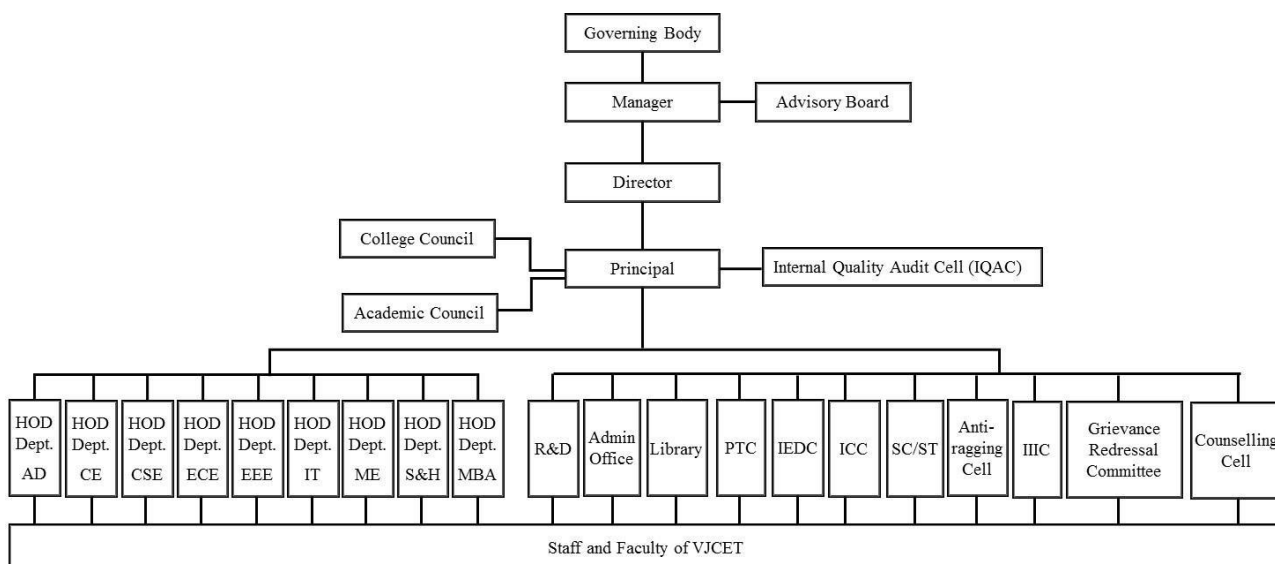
Governing Body

Manager

Advisory Board

Director

College Council

Principal

Internal Quality Audit Cell (IQAC)

Academic Council

HOD Dept. AD

HOD Dept. CE

HOD Dept. CSE

HOD Dept. ECE

HOD Dept. EEE

HOD Dept. IT

HOD Dept. ME

HOD Dept. S&H

HOD Dept. MBA

R&D

Admin Office

Library

PTC

IEDC

ICC

SC/ST

Anti-ragging Cell

IIIC

Grievance Redressal Committee

Counselling Cell

Staff and Faculty of VJCET